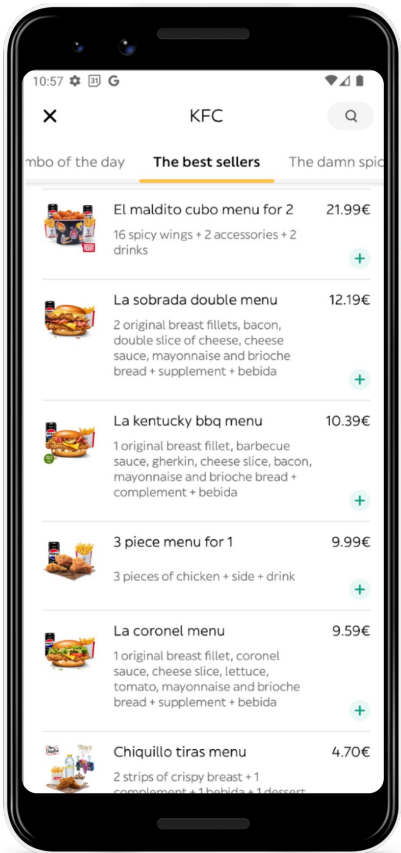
10:57 31 G

KFC

mbo of the day The best sellers The damn spic

El maldito cubo menu for 2 21.99€
16 spicy wings + 2 accessories + 2 drinks

La sobrada double menu 12.19€
2 original breast fillets, bacon, double slice of cheese, cheese sauce, mayonnaise and brioche bread + supplement + bebida

La kentucky bbq menu 10.39€
1 original breast fillet, barbecue sauce, gherkin, cheese slice, bacon, mayonnaise and brioche bread + complement + bebida

3 piece menu for 1 9.99€
3 pieces of chicken + side + drink

La coronel menu 9.59€
1 original breast fillet, coronel sauce, cheese slice, lettuce, tomato, mayonnaise and brioche bread + supplement + bebida

Chiquillo tiras menu 4.70€
2 strips of crispy breast + 1 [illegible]